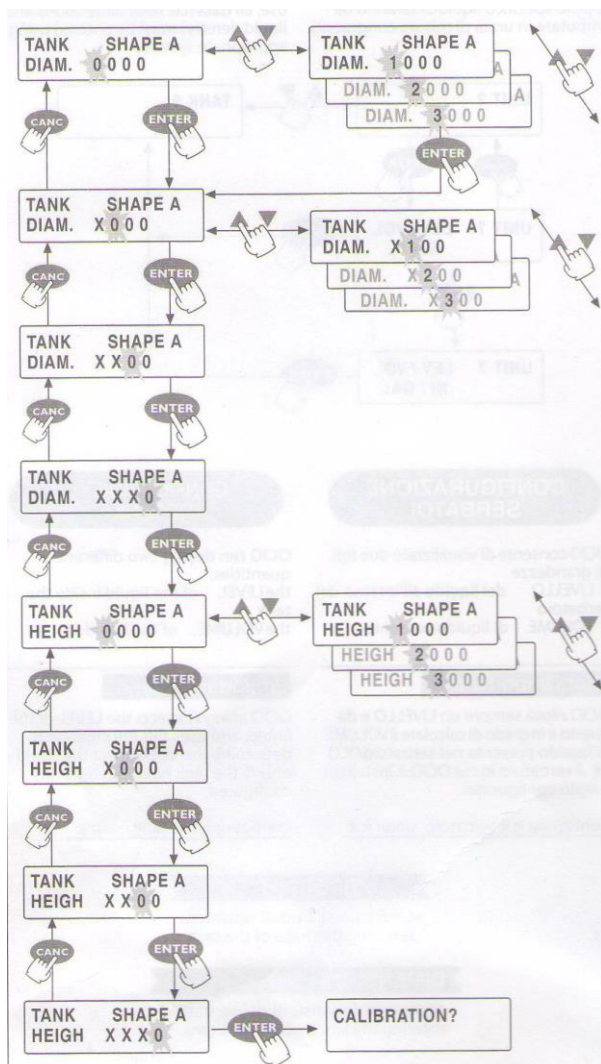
TANK SHAPE A
DIAM. 0000

TANK SHAPE A
DIAM. 1000

DIAM. 2000

DIAM. 3000

CANC

ENTER

ENTER

TANK SHAPE A
DIAM. X000

TANK SHAPE A
DIAM. X100

DIAM. X200

DIAM. X300

CANC

ENTER

TANK SHAPE A
DIAM. XX00

CANC

ENTER

TANK SHAPE A
DIAM. XXX0

CANC

ENTER

TANK SHAPE A
HEIGH 0000

TANK SHAPE A
HEIGH 1000

HEIGH 2000

HEIGH 3000

CANC

ENTER

TANK SHAPE A
HEIGH X000

CANC

ENTER

TANK SHAPE A
HEIGH XX00

CANC

ENTER

TANK SHAPE A
HEIGH XXX0

ENTER

CALIBRATION?